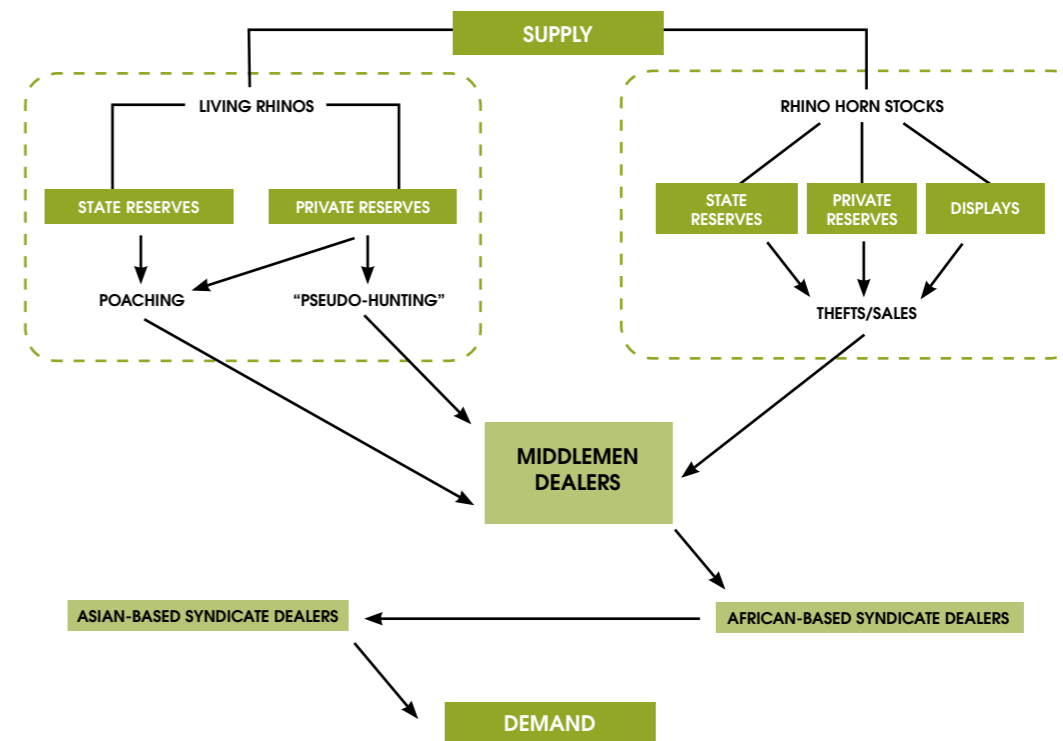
SUPPLY

LIVING RHINOS

STATE RESERVES

PRIVATE RESERVES

POACHING

"PSEUDO-HUNTING"

RHINO HORN STOCKS

STATE RESERVES

PRIVATE RESERVES

DISPLAYS

THEFTS/SALES

MIDDLEMEN DEALERS

ASIAN-BASED SYNDICATE DEALERS

AFRICAN-BASED SYNDICATE DEALERS

DEMAND